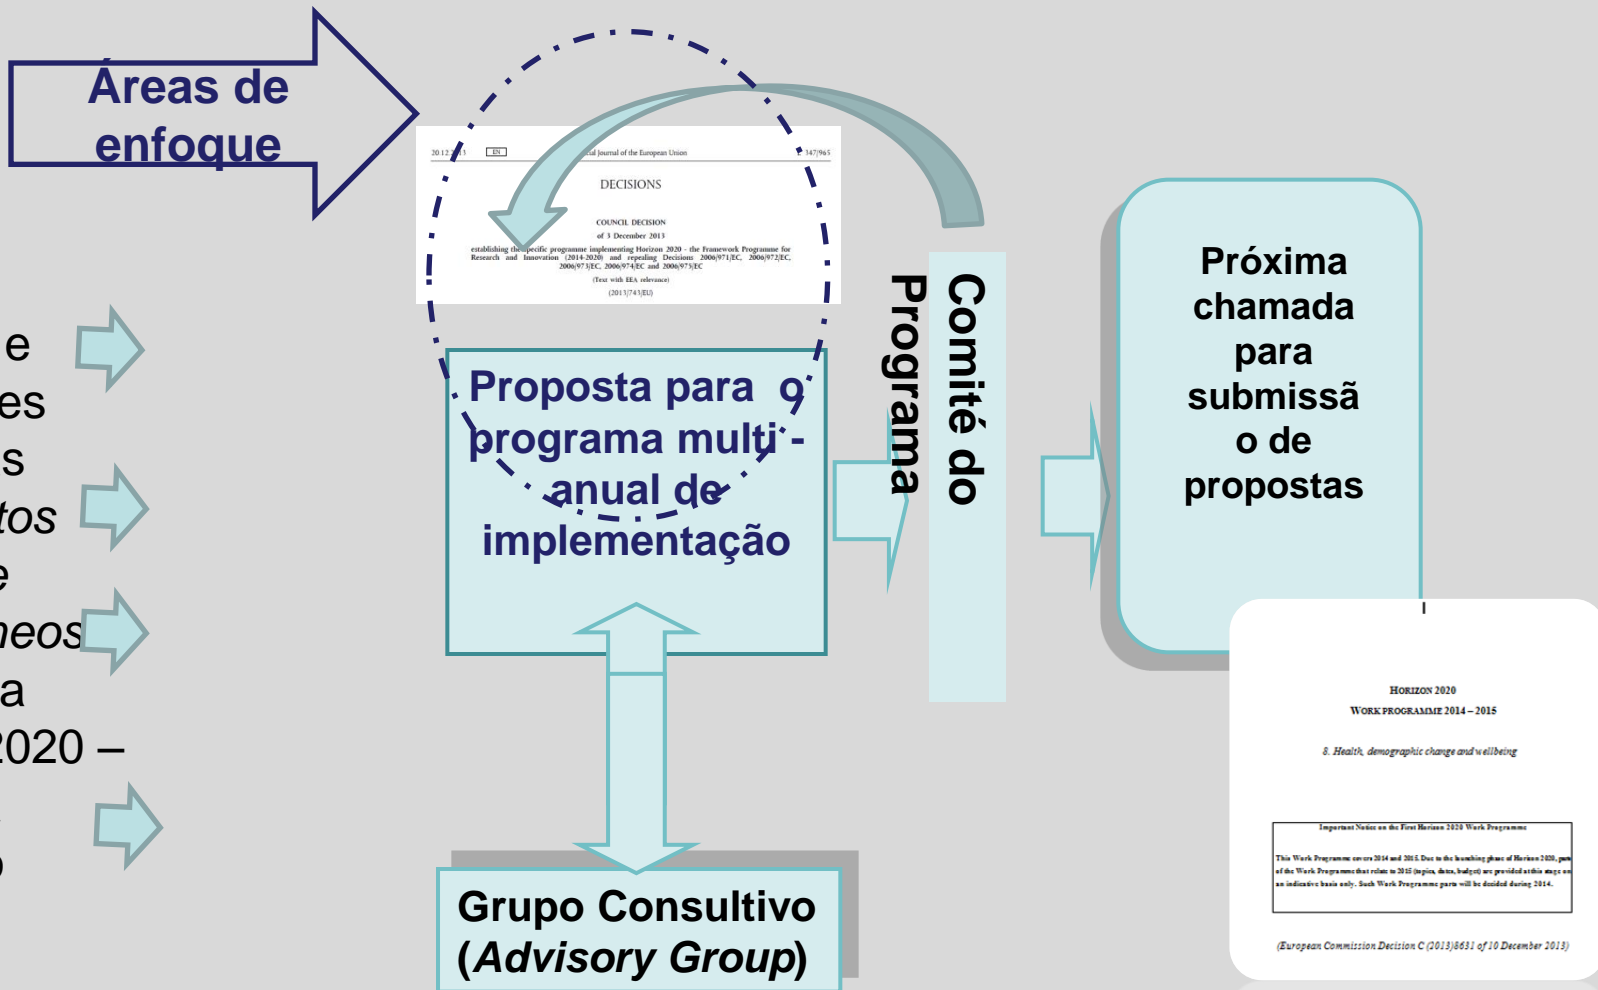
Áreas de enfoque

e
es
s
tos
e
neos
a
2020 –
o

20.12.2013 EN Official Journal of the European Union L 347/965

DECISIONS

COUNCIL DECISION
of 3 December 2013
establishing the specific programme implementing Horizon 2020 - the Framework Programme for Research and Innovation (2014-2020) and repealing Decisions 2006/971/EC, 2006/972/EC, 2006/973/EC, 2006/974/EC and 2006/975/EC
(Text with EEA relevance)
(2013/743/EU)

Proposta para o programa multi-anual de implementação

Comité do Programa

Próxima chamada para submissão de propostas

Grupo Consultivo (*Advisory Group*)

HORIZON 2020
WORK PROGRAMME 2014 – 2015

8. Health, demographic change and wellbeing

Important Notice on the First Horizon 2020 Work Programme
This Work Programme covers 2014 and 2015. Due to the launching phase of Horizon 2020, parts of the Work Programme that relate to 2015 (topics, dates, budget) are provided at this stage on an indicative basis only. Such Work Programme parts will be decided during 2014.

(European Commission Decision C (2013)8631 of 10 December 2013)